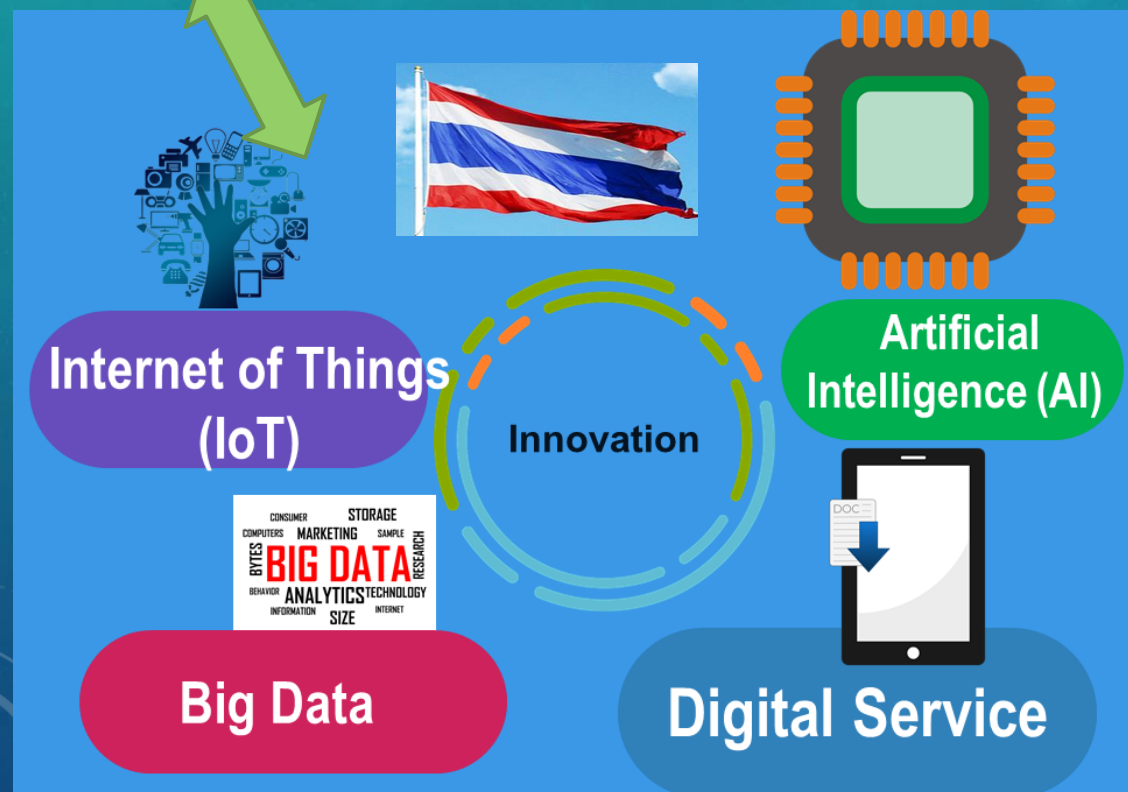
Internet of Things (IoT)

Artificial Intelligence (AI)

Innovation

CONSUMER STORAGE
COMPUTERS MARKETING SAMPLE
BYTES BIG DATA RESEARCH
BEHAVIOR ANALYTICS TECHNOLOGY
INFORMATION SIZE INTERNET

DOC

Big Data

Digital Service